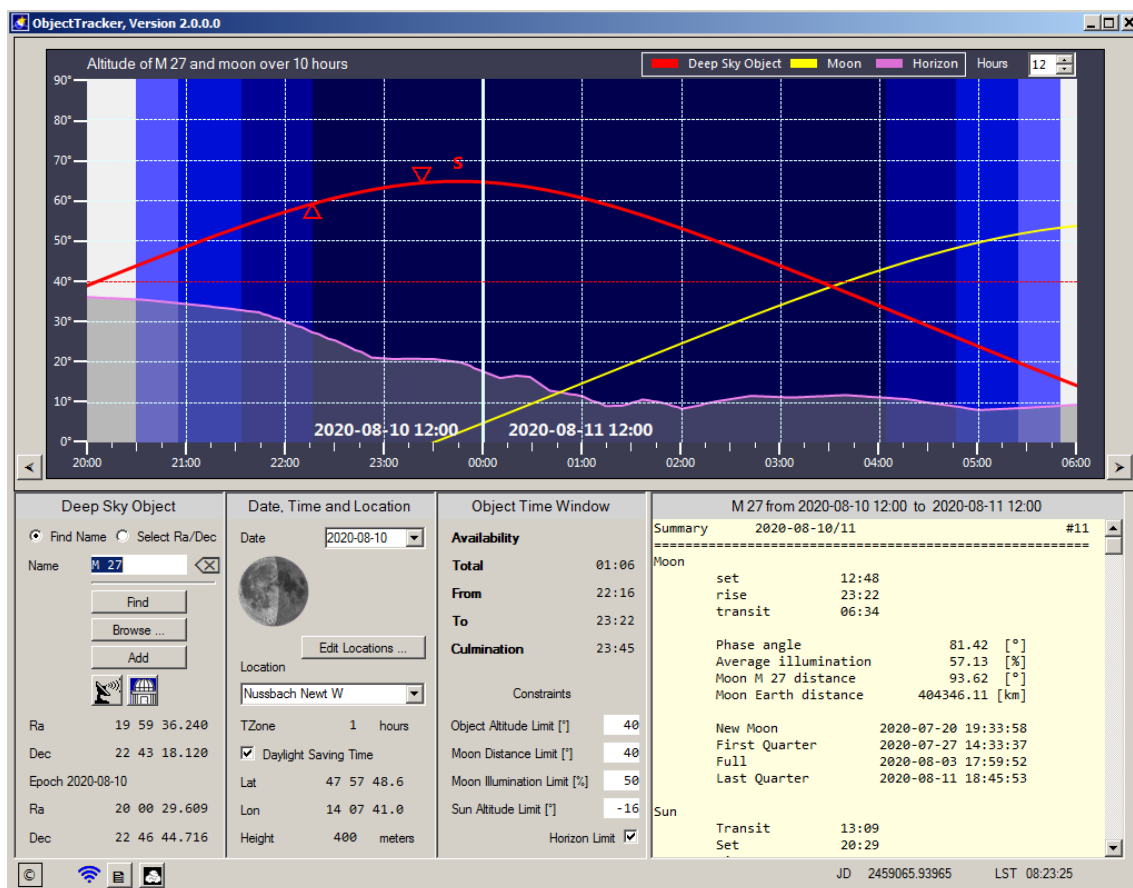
ObjectTracker, Version 2.0.0.0

Altitude of M 27 and moon over 10 hours

Deep Sky Object Moon Horizon Hours 12

90°
80°
70°
60°
50°
40°
30°
20°
10°
0°

S

2020-08-10 12:00 2020-08-11 12:00

20:00 21:00 22:00 23:00 00:00 01:00 02:00 03:00 04:00 05:00 06:00

Deep Sky Object

Find Name Select Ra/Dec

Name M 27

Find
Browse ...
Add

| | |
|---|---|
| Ra | 19 59 36.240 |
| Dec | 22 43 18.120 |

Epoch 2020-08-10

| | |
|---|---|
| Ra | 20 00 29.609 |
| Dec | 22 46 44.716 |

Date, Time and Location

Date 2020-08-10

Edit Locations ...

Location

Nussbach Newt W

TZone 1 hours

Daylight Saving Time

Lat 47 57 48.6

Lon 14 07 41.0

Height 400 meters

Object Time Window

Availability

| | |
|---|---|
| Total | 01:06 |
| From | 22:16 |
| To | 23:22 |
| Culmination | 23:45 |

Constraints

| | |
|---|---|
| Object Altitude Limit [°] | 40 |
| Moon Distance Limit [°] | 40 |
| Moon Illumination Limit [%] | 50 |
| Sun Altitude Limit [°] | -16 |

Horizon Limit

M 27 from 2020-08-10 12:00 to 2020-08-11 12:00

Summary 2020-08-10/11 #11
==================================================
Moon
set 12:48
rise 23:22
transit 06:34

Phase angle 81.42 [°]
Average illumination 57.13 [%]
Moon M 27 distance 93.62 [°]
Moon Earth distance 404346.11 [km]

New Moon 2020-07-20 19:33:58
First Quarter 2020-07-27 14:33:37
Full 2020-08-03 17:59:52
Last Quarter 2020-08-11 18:45:53

Sun
Transit 13:09
Set 20:29

JD 2459065.93965 LST 08:23:25